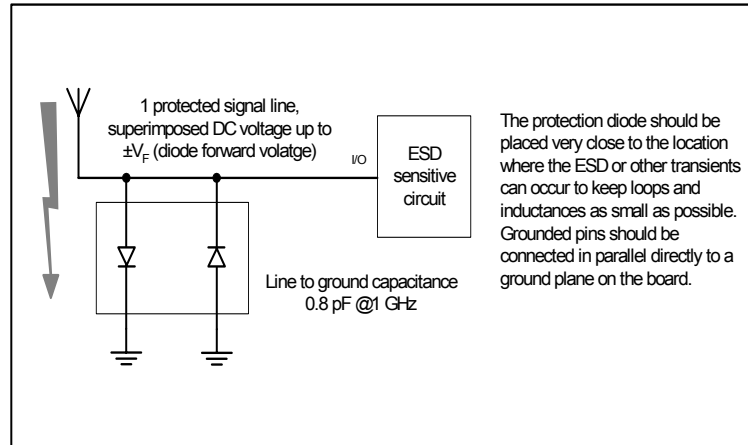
1 protected signal line, superimposed DC voltage up to $\pm V_F$ (diode forward volatge)

I/O

ESD sensitive circuit

The protection diode should be placed very close to the location where the ESD or other transients can occur to keep loops and inductances as small as possible. Grounded pins should be connected in parallel directly to a ground plane on the board.

Line to ground capacitance 0.8 pF @1 GHz